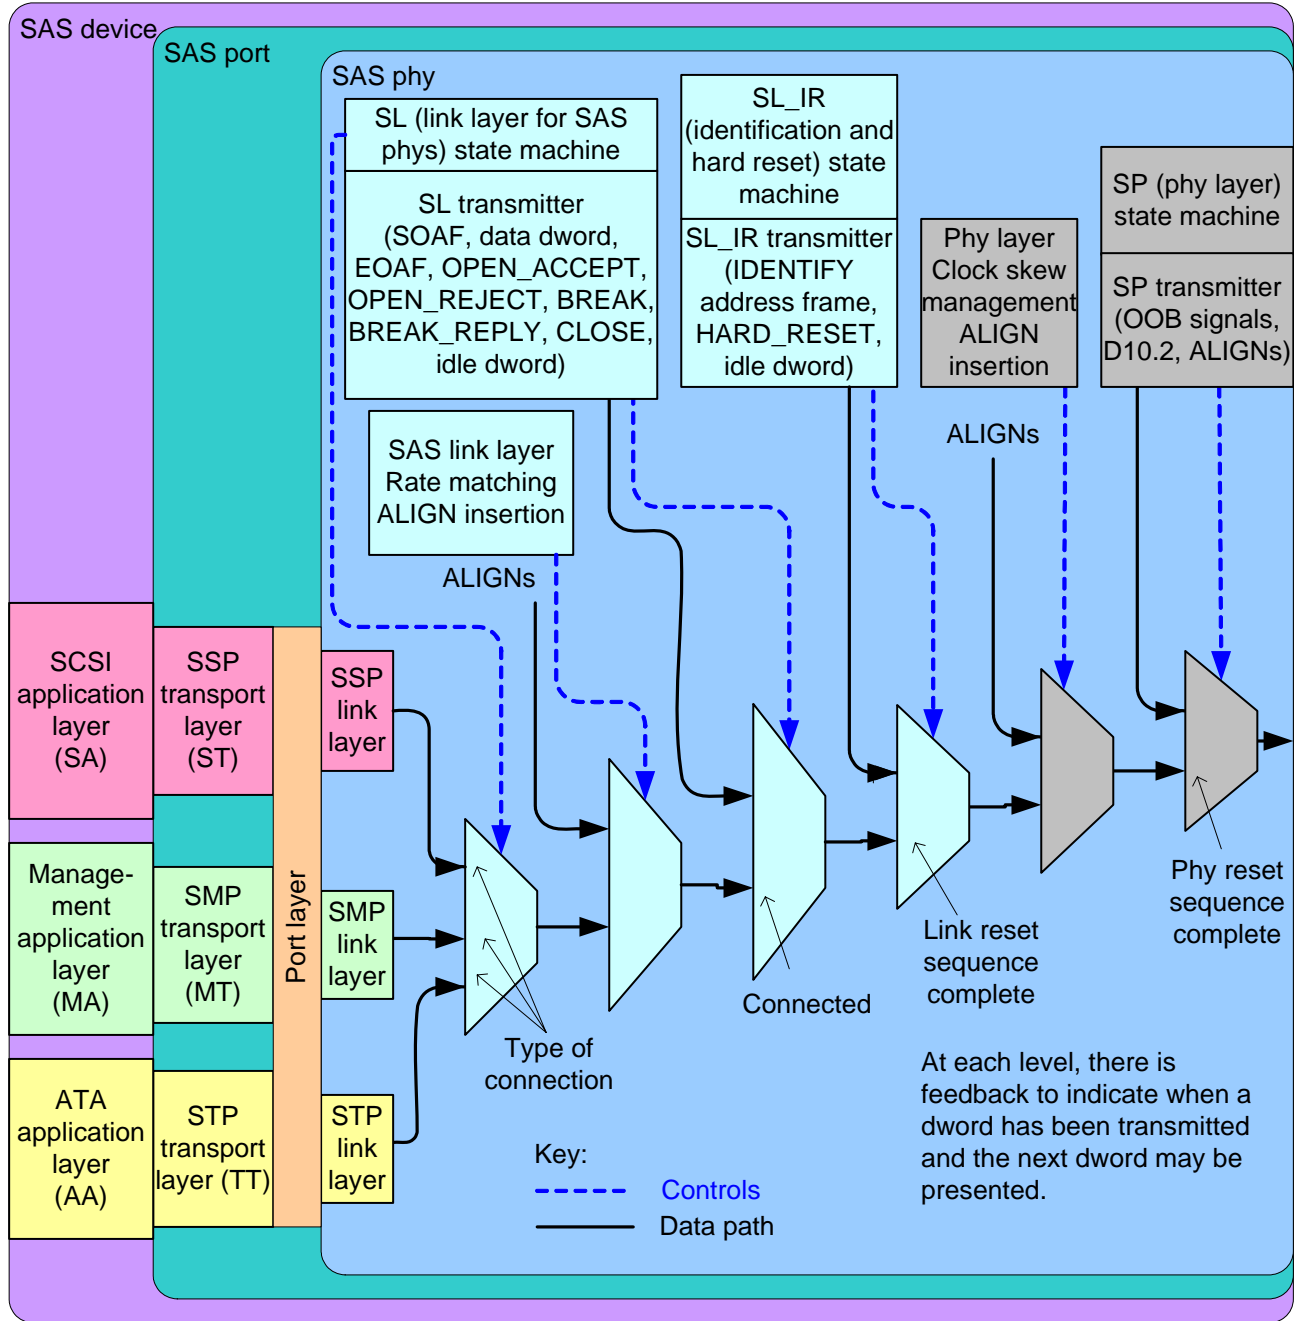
SAS device

SAS port

SAS phy

SL (link layer for SAS phys) state machine

SL transmitter (SOAF, data dword, EOAF, OPEN_ACCEPT, OPEN_REJECT, BREAK, BREAK_REPLY, CLOSE, idle dword)

SL_IR (identification and hard reset) state machine

SL_IR transmitter (IDENTIFY address frame, HARD_RESET, idle dword)

Phy layer Clock skew management ALIGN insertion

SP (phy layer) state machine

SP transmitter (OOB signals, D10.2, ALIGNs)

SAS link layer Rate matching ALIGN insertion

ALIGNs

ALIGNs

SCSI application layer (SA)

SSP transport layer (ST)

Port layer

SSP link layer

Manage-ment application layer (MA)

SMP transport layer (MT)

SMP link layer

ATA application layer (AA)

STP transport layer (TT)

STP link layer

Type of connection

Connected

Link reset sequence complete

Phy reset sequence complete

At each level, there is feedback to indicate when a dword has been transmitted and the next dword may be presented.

Key:

Controls

Data path